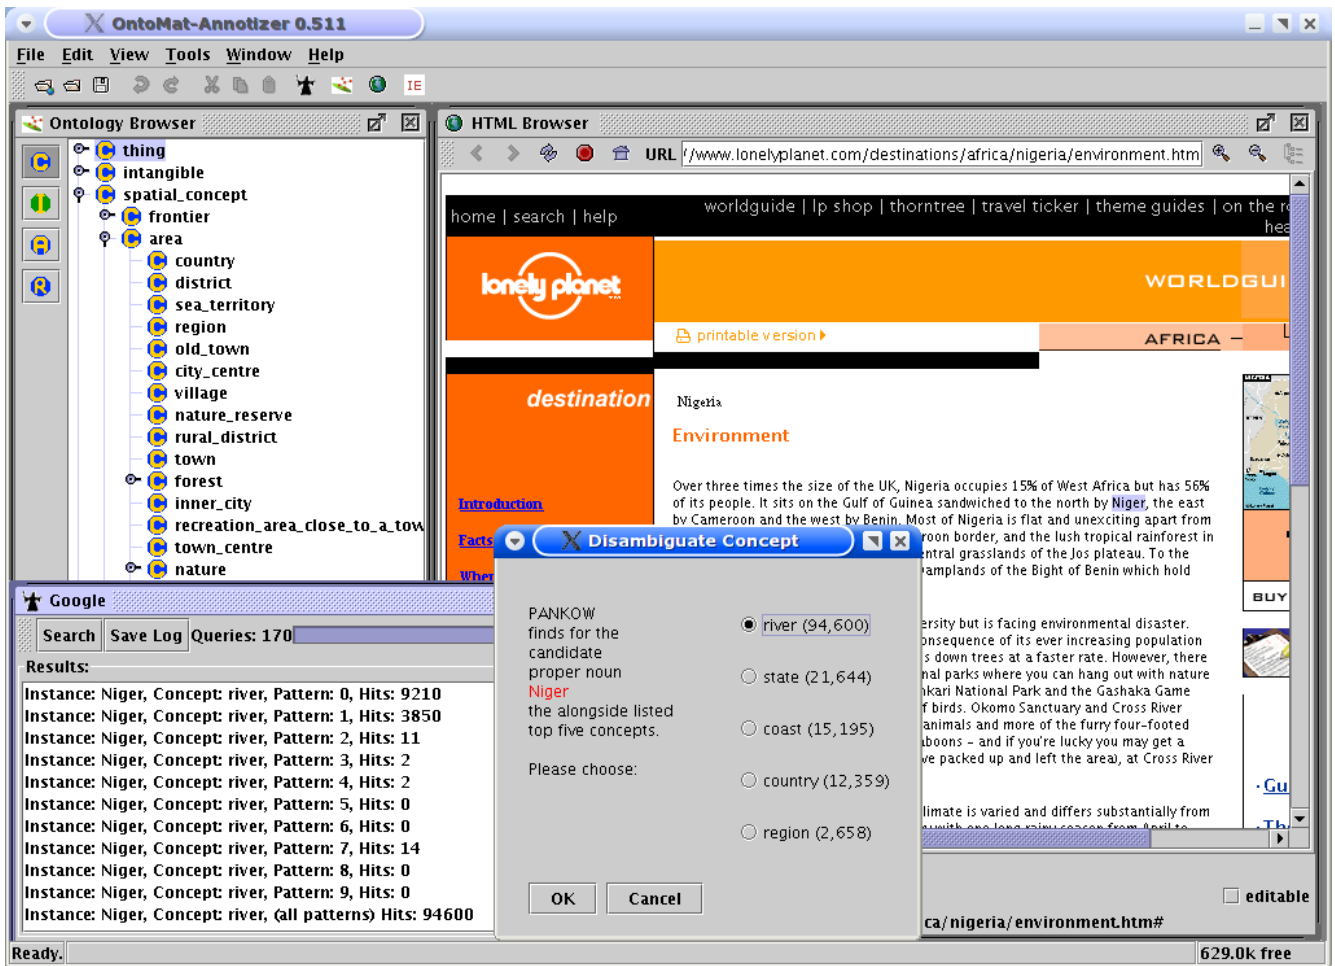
OntoMat-Annotizer 0.511

File Edit View Tools Window Help

IE

Ontology Browser

thing
intangible
spatial_concept
frontier
area
country
district
sea_territory
region
old_town
city_centre
village
nature_reserve
rural_district
town
forest
inner_city
recreation_area_close_to_a_tow
town_centre
nature

HTML Browser

URL '/www.lonelyplanet.com/destinations/africa/nigeria/environment.htm

home | search | help

worldguide | lp shop | thorntree | travel ticker | theme guides | on the r

hea

lonely planet

WORLDGUI

printable version

AFRICA –

destination

Nigeria

Environment

Introduction

Facts

Wher

Over three times the size of the UK, Nigeria occupies 15% of West Africa but has 56% of its people. It sits on the Gulf of Guinea sandwiched to the north by Niger, the east by Cameroon and the west by Benin. Most of Nigeria is flat and unexciting apart from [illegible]roon border, and the lush tropical rainforest in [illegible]ntral grasslands of the Jos plateau. To the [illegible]amplands of the Bight of Benin which hold

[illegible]ersity but is facing environmental disaster. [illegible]onsequence of its ever increasing population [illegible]s down trees at a faster rate. However, there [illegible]nal parks where you can hang out with nature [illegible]nkari National Park and the Gashaka Game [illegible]f birds. Okomo Sanctuary and Cross River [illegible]animals and more of the furry four-footed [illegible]boons – and if you're lucky you may get a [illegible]ve packed up and left the area), at Cross River

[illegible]limate is varied and differs substantially from

BUY

· Gu

· Th

Google

Search Save Log Queries: 170

Results:

Instance: Niger, Concept: river, Pattern: 0, Hits: 9210
Instance: Niger, Concept: river, Pattern: 1, Hits: 3850
Instance: Niger, Concept: river, Pattern: 2, Hits: 11
Instance: Niger, Concept: river, Pattern: 3, Hits: 2
Instance: Niger, Concept: river, Pattern: 4, Hits: 2
Instance: Niger, Concept: river, Pattern: 5, Hits: 0
Instance: Niger, Concept: river, Pattern: 6, Hits: 0
Instance: Niger, Concept: river, Pattern: 7, Hits: 14
Instance: Niger, Concept: river, Pattern: 8, Hits: 0
Instance: Niger, Concept: river, Pattern: 9, Hits: 0
Instance: Niger, Concept: river, (all patterns) Hits: 94600

Disambiguate Concept

PANKOW finds for the candidate proper noun
Niger
the alongside listed top five concepts.

Please choose:

river (94,600)
state (21,644)
coast (15,195)
country (12,359)
region (2,658)

OK Cancel

editable

ca/nigeria/environment.htm#

Ready.

629.0k free